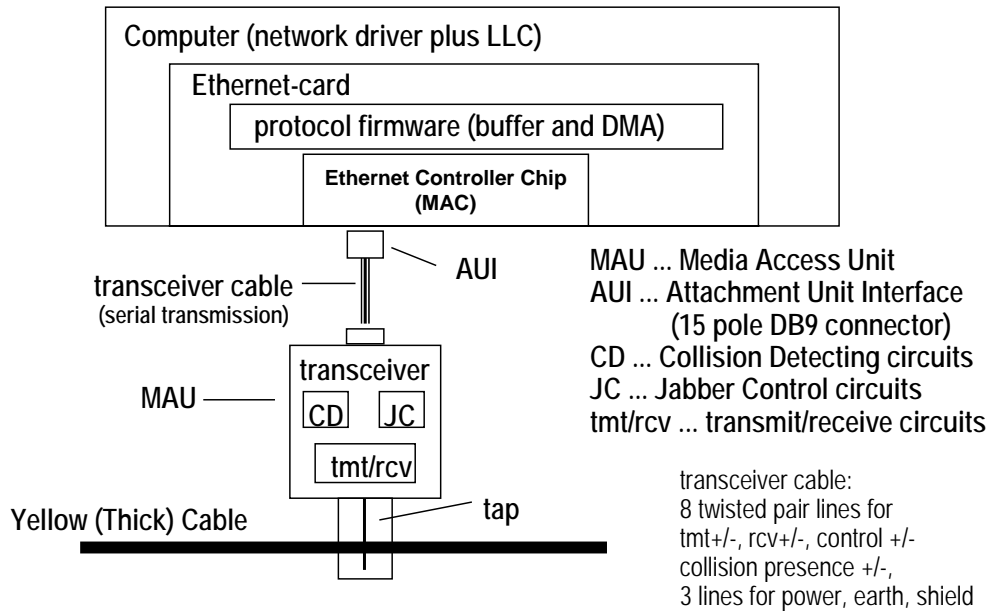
Computer (network driver plus LLC)

Ethernet-card

protocol firmware (buffer and DMA)

Ethernet Controller Chip (MAC)

AUI

transceiver cable
(serial transmission)

MAU ... Media Access Unit
AUI ... Attachment Unit Interface
(15 pole DB9 connector)
CD ... Collision Detecting circuits
JC ... Jabber Control circuits
tmt/rcv ... transmit/receive circuits

MAU

transceiver

CD

JC

tmt/rcv

tap

Yellow (Thick) Cable

transceiver cable:
8 twisted pair lines for
tmt+/-, rcv+/-, control +/-
collision presence +/-,
3 lines for power, earth, shield